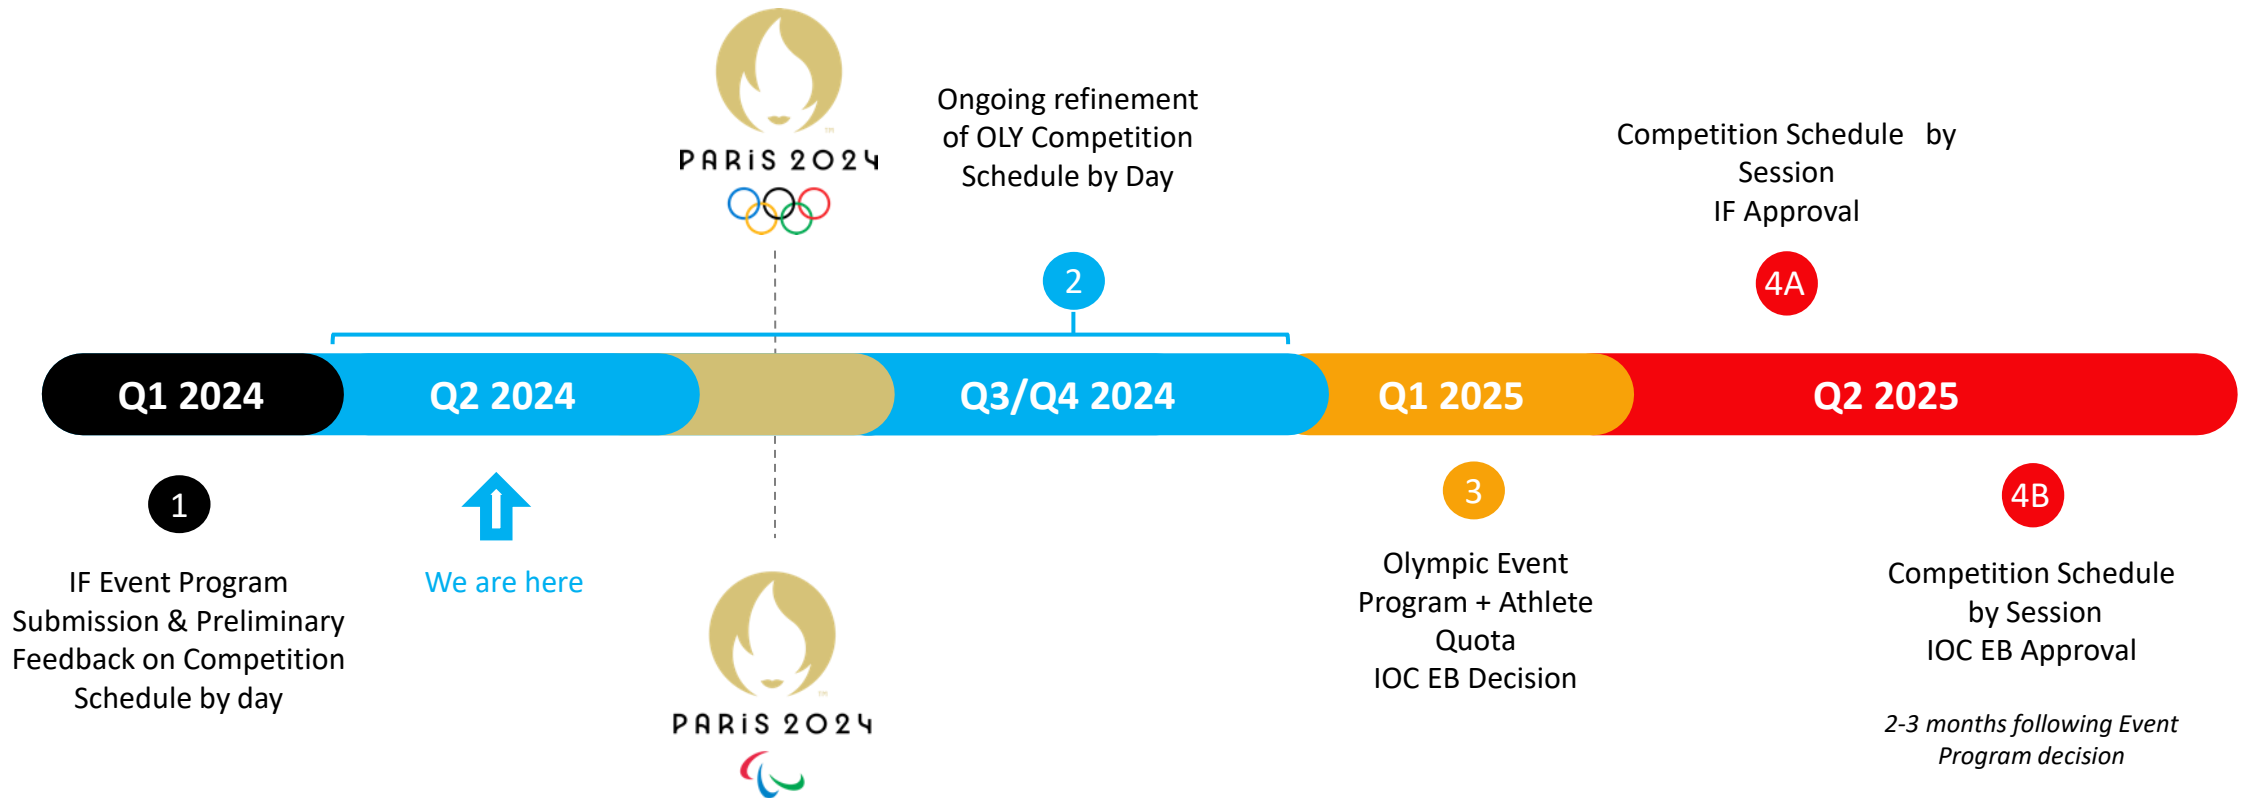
PARIS 2024

Ongoing refinement of OLY Competition Schedule by Day

2

Competition Schedule by Session
IF Approval

4A

Q1 2024

Q2 2024

Q3/Q4 2024

Q1 2025

Q2 2025

1

IF Event Program Submission & Preliminary Feedback on Competition Schedule by day

We are here

PARIS 2024

3

Olympic Event Program + Athlete Quota
IOC EB Decision

4B

Competition Schedule by Session
IOC EB Approval

*2-3 months following Event Program decision*